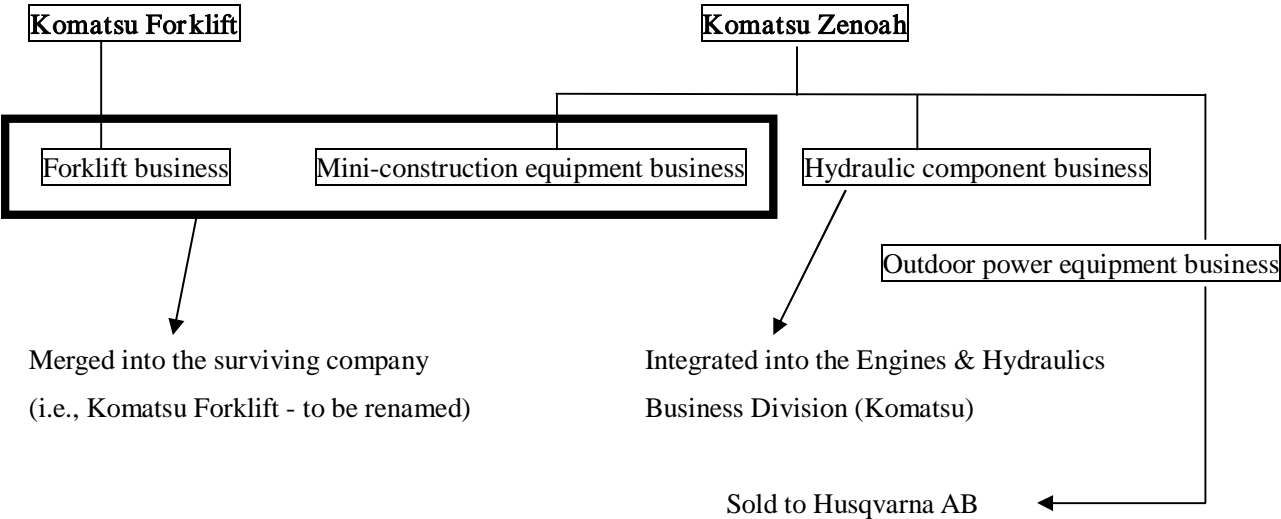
Komatsu Forklift

Komatsu Zenoah

Forklift business

Mini-construction equipment business

Hydraulic component business

Outdoor power equipment business

Merged into the surviving company
(i.e., Komatsu Forklift - to be renamed)

Integrated into the Engines & Hydraulics Business Division (Komatsu)

Sold to Husqvarna AB